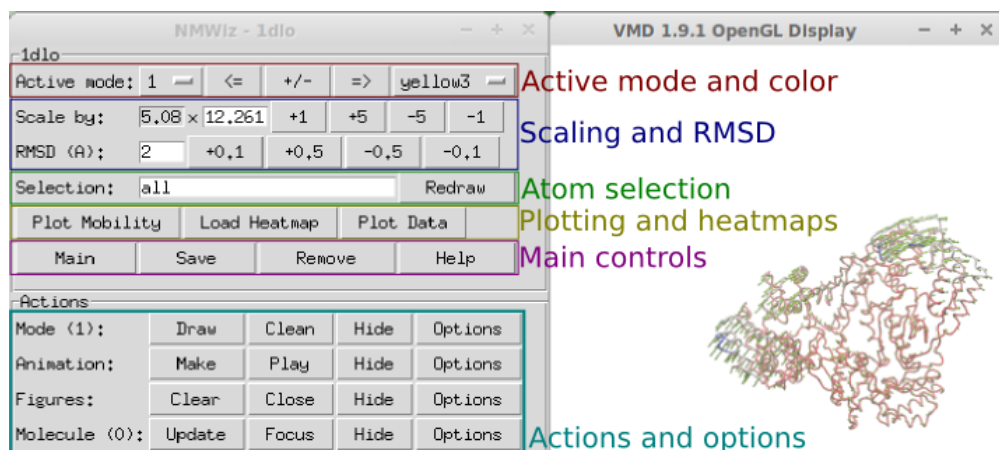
NMWiz - 1dlo

1dlo

Active mode: 1 <= +/- => yellow3

Active mode and color

Scale by: 5.08 x 12.261 +1 +5 -5 -1

RMSD (A): 2 +0.1 +0.5 -0.5 -0.1

Scaling and RMSD

Selection: all Redraw

Atom selection

Plot Mobility Load Heatmap Plot Data

Plotting and heatmaps

Main Save Remove Help

Main controls

Actions

Mode (1): Draw Clean Hide Options

Animation: Make Play Hide Options

Figures: Clear Close Hide Options

Molecule (0): Update Focus Hide Options

Actions and options

VMD 1.9.1 OpenGL Display